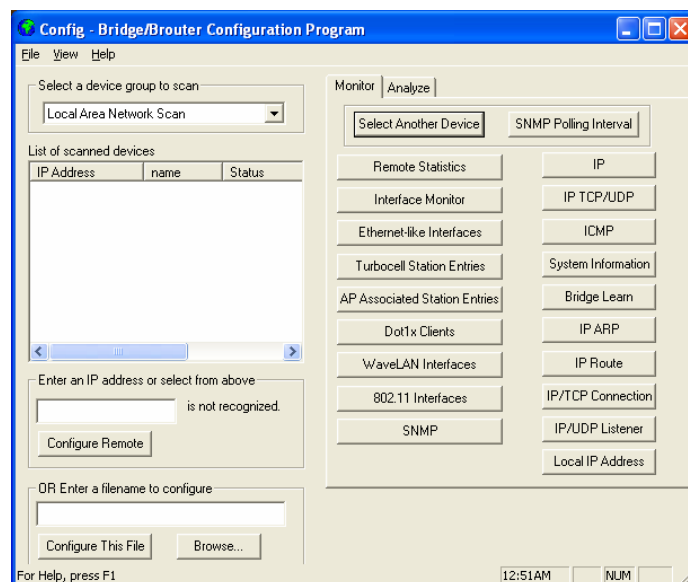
Config - Bridge/Brouter Configuration Program

File View Help

Select a device group to scan

Local Area Network Scan

List of scanned devices

| IP Address | name | Status |
|---|---|---|

Enter an IP address or select from above

is not recognized.

Configure Remote

OR Enter a filename to configure

Configure This File

Browse...

Monitor

Analyze

Select Another Device

SNMP Polling Interval

Remote Statistics

Interface Monitor

Ethernet-like Interfaces

Turbocell Station Entries

AP Associated Station Entries

Dot1x Clients

WaveLAN Interfaces

802.11 Interfaces

SNMP

IP

IP TCP/UDP

ICMP

System Information

Bridge Learn

IP ARP

IP Route

IP/TCP Connection

IP/UDP Listener

Local IP Address

For Help, press F1

12:51AM

NUM